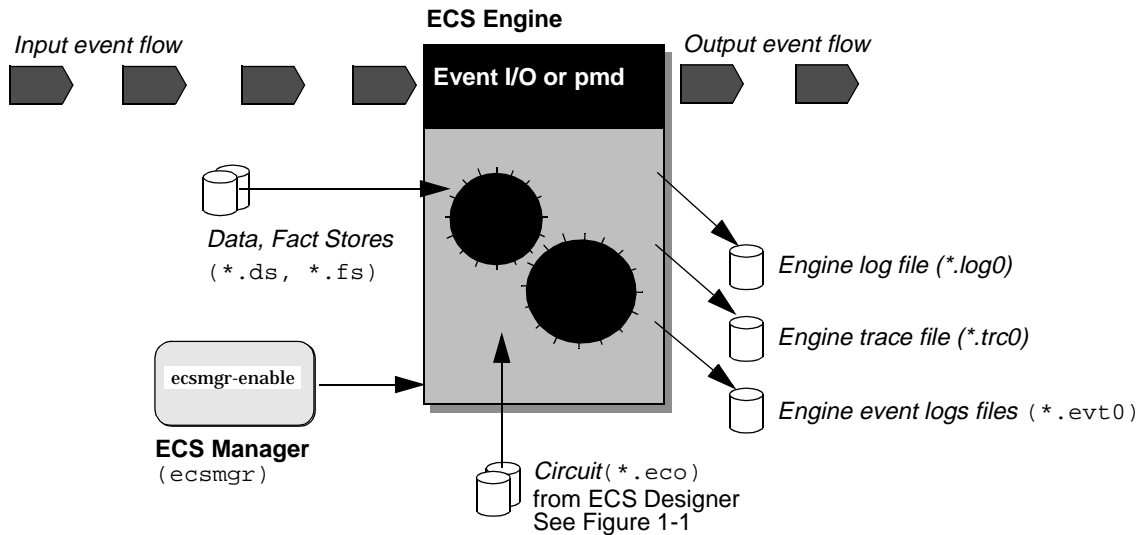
ECS Engine

Input event flow

Event I/O or pmd

Output event flow

Data, Fact Stores
(*.ds, *.fs)

Engine log file (*.log0)

Engine trace file (*.trc0)

ecsmgr-enable

Engine event logs files (*.evt0)

ECS Manager
(ecsmgr)

Circuit(*.eco)
from ECS Designer
See Figure 1-1